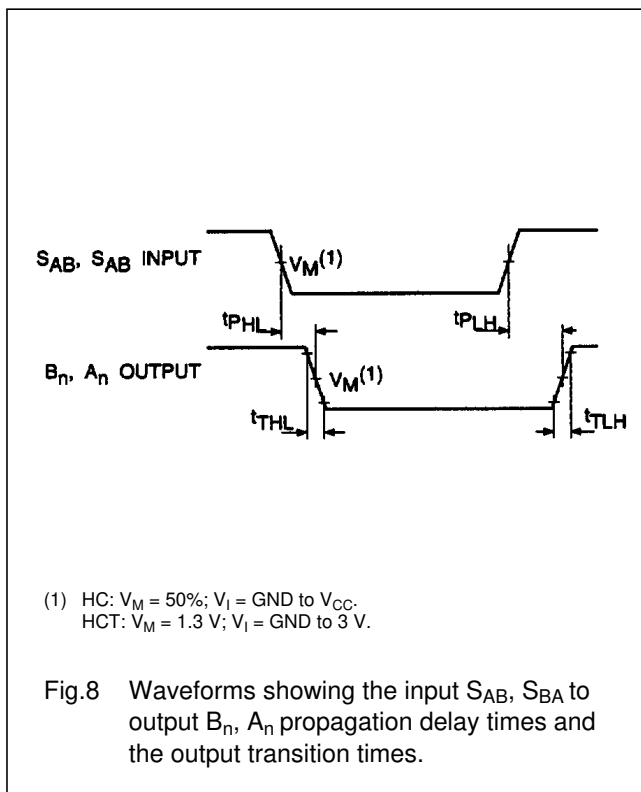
$S_{AB}$, $S_{AB}$ INPUT

$V_M^{(1)}$

$t_{PHL}$

$t_{PLH}$

$B_n$, $A_n$ OUTPUT

$V_M^{(1)}$

$t_{THL}$

$t_{TLH}$

(1) HC: $V_M$ = 50%; $V_I$ = GND to $V_{CC}$.
HCT: $V_M$ = 1.3 V; $V_I$ = GND to 3 V.

Fig.8 Waveforms showing the input $S_{AB}$, $S_{BA}$ to output $B_n$, $A_n$ propagation delay times and the output transition times.